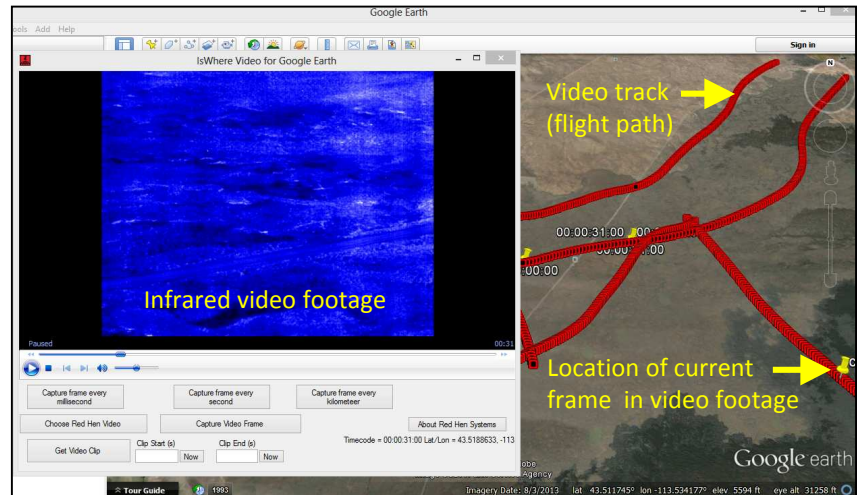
Google Earth

ools Add Help

Sign in

IsWhere Video for Google Earth

Infrared video footage

Paused

00:31

Capture frame every millisecond

Capture frame every second

Capture frame every kilometeer

Choose Red Hen Video

Capture Video Frame

About Red Hen Systems

Timecode = 00:00:31:00 Lat/Lon = 43.5188633, -113

Get Video Clip

Clip Start (s)

Now

Clip End (s)

Now

Video track (flight path)

00:00:31:00

00:00

00:00

Location of current frame in video footage

Google earth

Tour Guide

1993

Imagery Date: 8/3/2013 lat 43.511745° lon -113.534177° elev 5594 ft eye alt 31258 ft